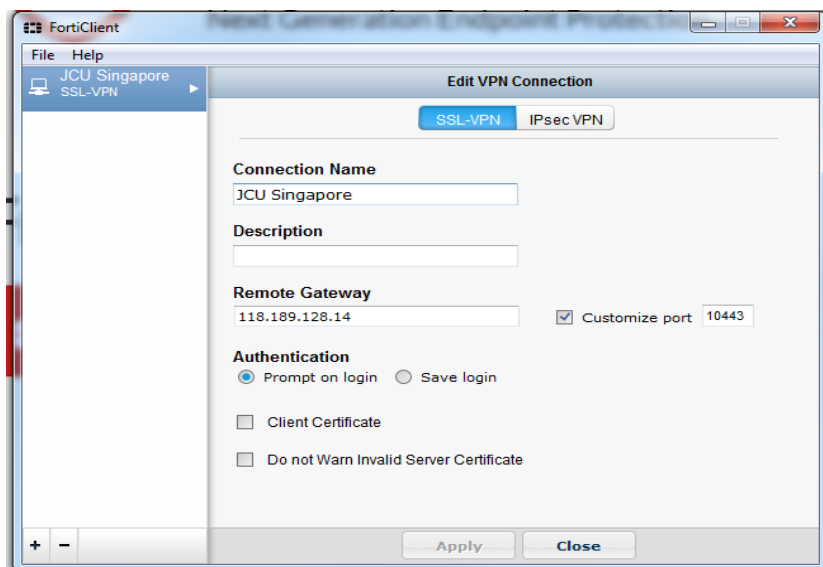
FortiClient

File Help

JCU Singapore
SSL-VPN

Edit VPN Connection

SSL-VPN IPsec VPN

Connection Name

JCU Singapore

Description

Remote Gateway

118.189.128.14

Customize port 10443

Authentication

Prompt on login Save login

Client Certificate

Do not Warn Invalid Server Certificate

+ −

Apply Close